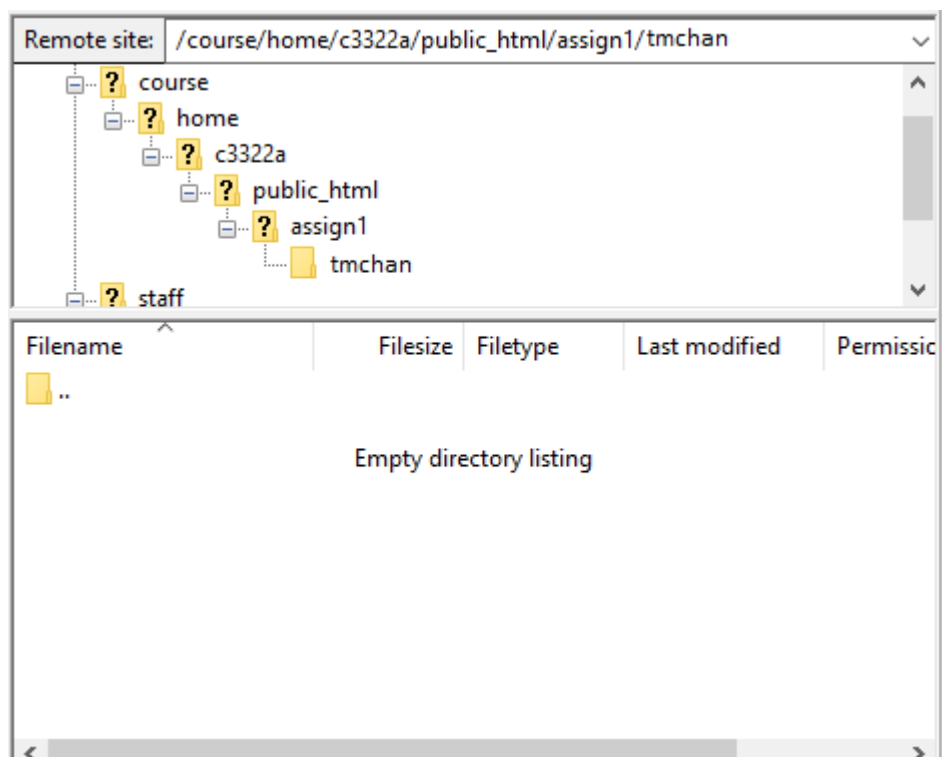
Remote site: /course/home/c3322a/public_html/assign1/tmchan

? course
? home
? c3322a
? public_html
? assign1
tmchan
? staff

| Filename | Filesize | Filetype | Last modified | Permissic |
|---|---|---|---|---|
| .. | | | | |

Empty directory listing